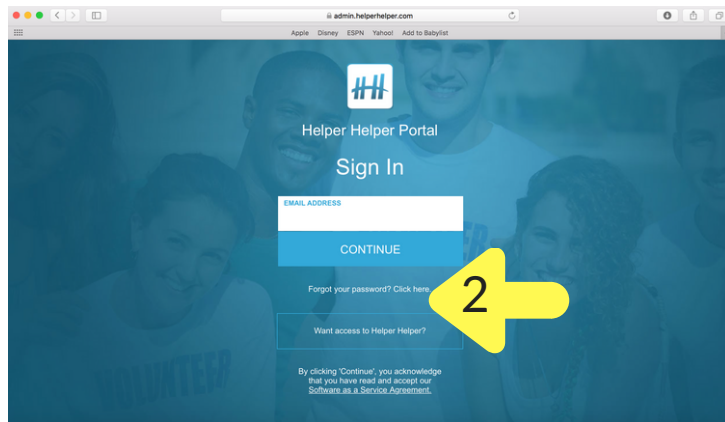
admin.helperhelper.com

Apple Disney ESPN Yahoo! Add to Babylist

HH

Helper Helper Portal

Sign In

EMAIL ADDRESS

CONTINUE

Forgot your password? Click here.

2

Want access to Helper Helper?

By clicking 'Continue', you acknowledge that you have read and accept our Software as a Service Agreement.

VOLUNTEER